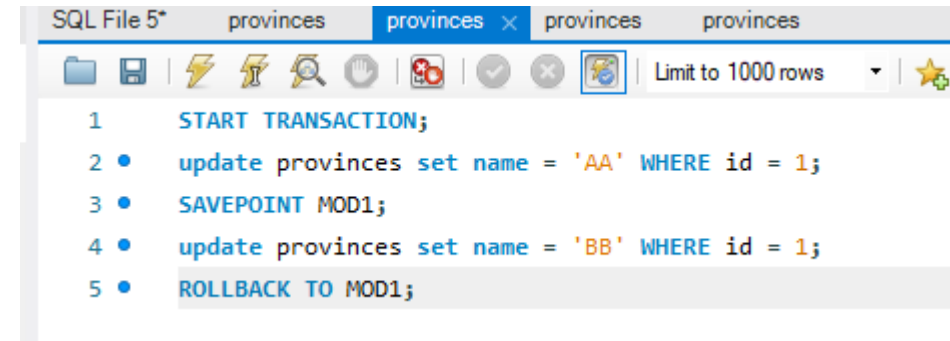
SQL File 5* provinces provinces × provinces provinces

Limit to 1000 rows

1 START TRANSACTION;
2 update provinces set name = 'AA' WHERE id = 1;
3 SAVEPOINT MOD1;
4 update provinces set name = 'BB' WHERE id = 1;
5 ROLLBACK TO MOD1;